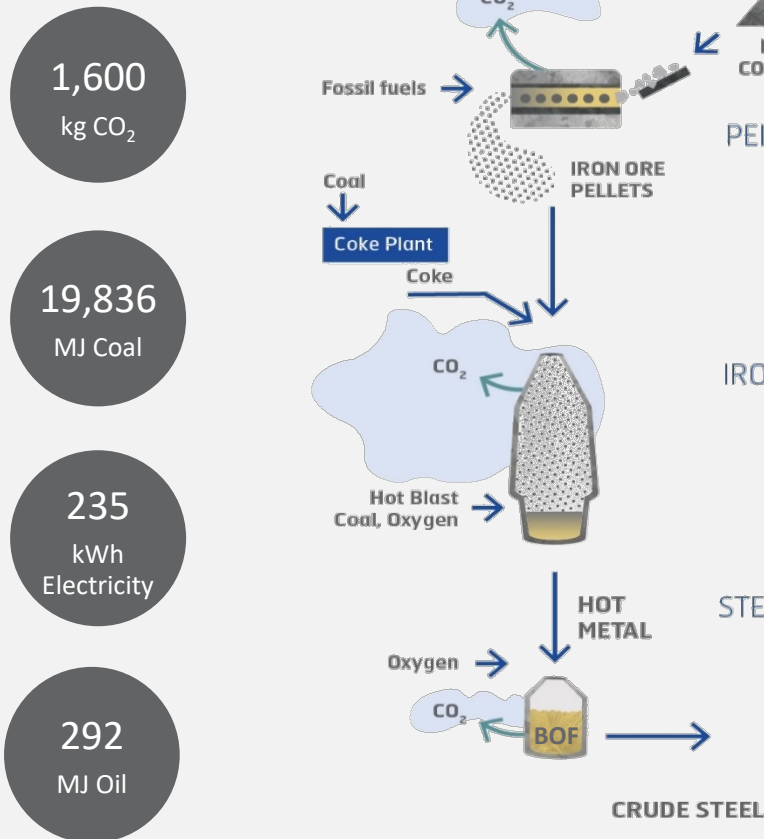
1,600
kg $CO_2$

19,836
MJ Coal

235
kWh
Electricity

292
MJ Oil

$CO_2$

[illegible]
CO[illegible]

Fossil fuels

PE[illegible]

IRON ORE PELLETS

Coal

Coke Plant

Coke

$CO_2$

IRO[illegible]

Hot Blast
Coal, Oxygen

HOT METAL

STE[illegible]

Oxygen

$CO_2$

BOF

CRUDE STEEL